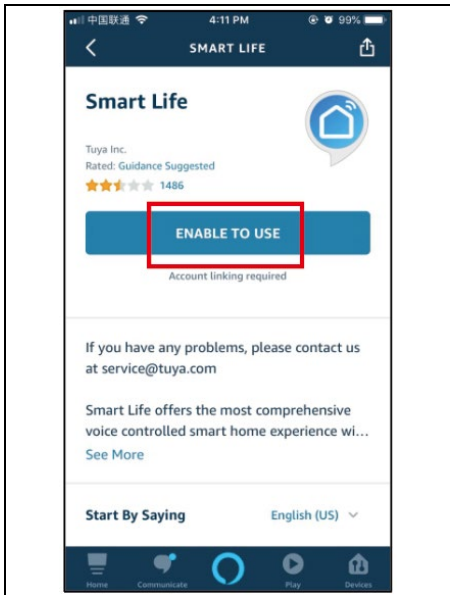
中国联通 4:11 PM 99%
SMART LIFE

Smart Life

Tuya Inc.
Rated: Guidance Suggested
1486

ENABLE TO USE
Account linking required

If you have any problems, please contact us at service@tuya.com

Smart Life offers the most comprehensive voice controlled smart home experience wi...
See More

Start By Saying English (US)

Home Communicate Play Devices